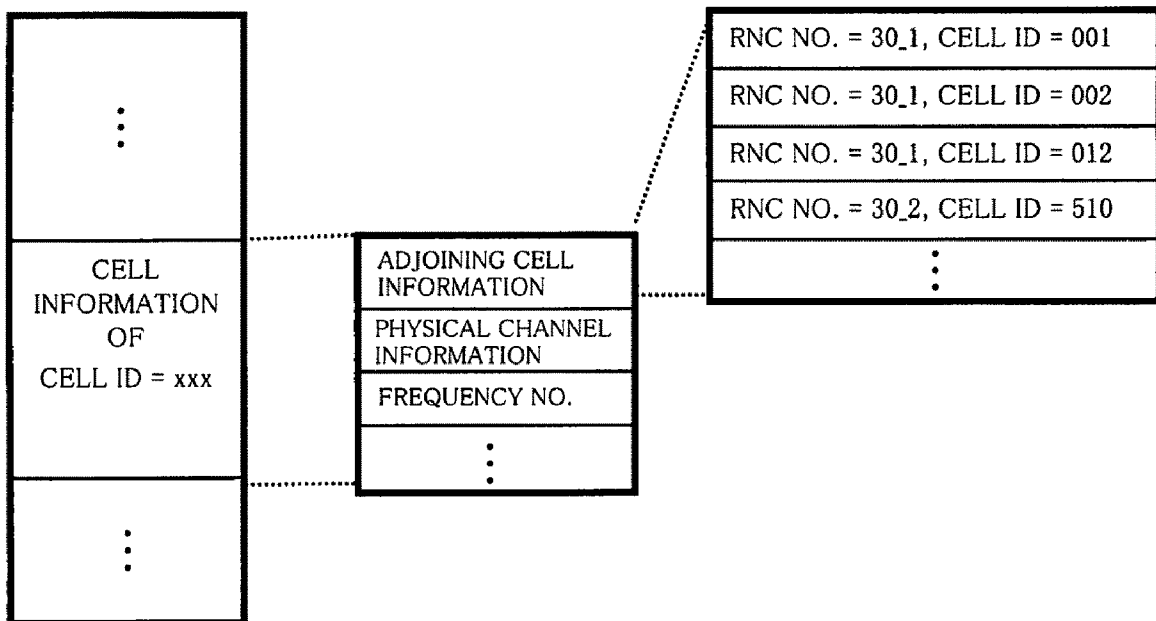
⋮

CELL INFORMATION OF CELL ID = xxx

⋮

ADJOINING CELL INFORMATION

PHYSICAL CHANNEL INFORMATION

FREQUENCY NO.

⋮

RNC NO. = 30_1, CELL ID = 001

RNC NO. = 30_1, CELL ID = 002

RNC NO. = 30_1, CELL ID = 012

RNC NO. = 30_2, CELL ID = 510

⋮